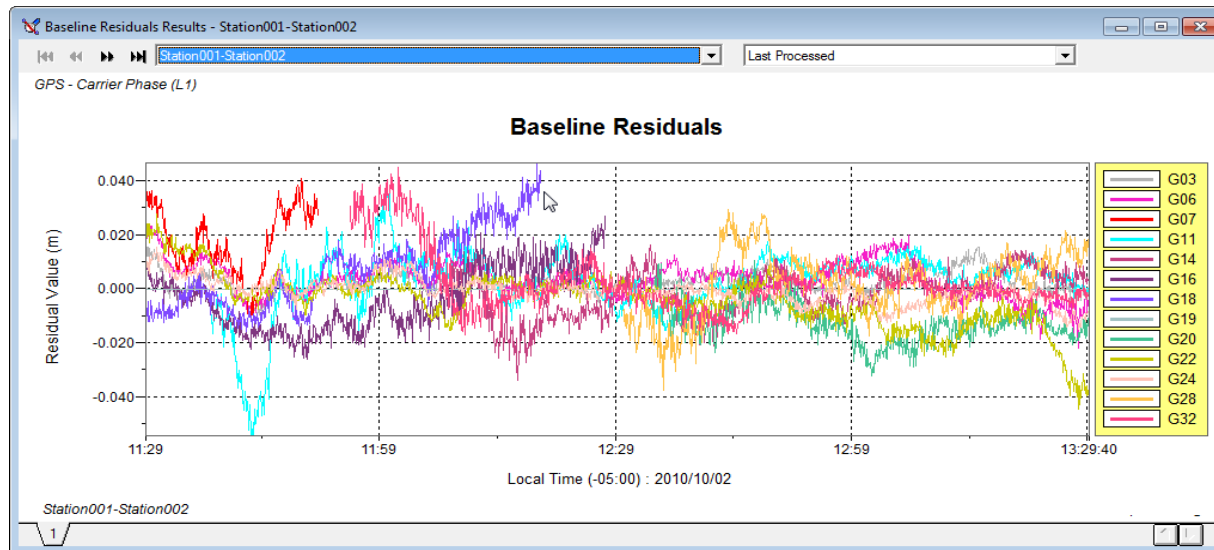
Baseline Residuals Results - Station001-Station002

Station001-Station002

Last Processed

GPS - Carrier Phase (L1)

Baseline Residuals

Residual Value (m)

0.040
0.020
0.000
-0.020
-0.040

11:29
11:59
12:29
12:59
13:29:40

Local Time (-05:00) : 2010/10/02

G03
G06
G07
G11
G14
G16
G18
G19
G20
G22
G24
G28
G32

Station001-Station002

1